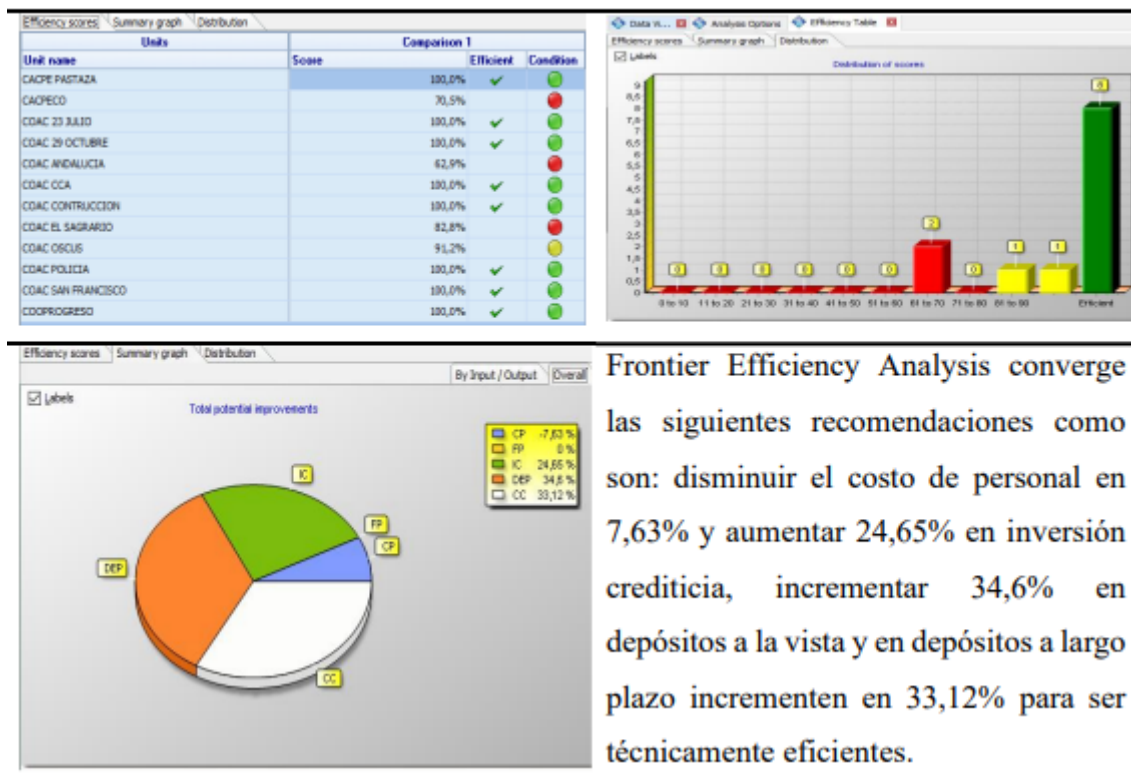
Efficiency scores | Summary graph | Distribution

| Units | Comparison 1 | | |
|---|---|---|---|
| Unit name | Score | Efficient | Condition |
| CACPE PASTAZA | 100,0% | ✔ | |
| CACPECO | 70,5% | | |
| COAC 23 JULIO | 100,0% | ✔ | |
| COAC 29 OCTUBRE | 100,0% | ✔ | |
| COAC ANDALUCIA | 62,9% | | |
| COAC CCA | 100,0% | ✔ | |
| COAC CONTRUCCION | 100,0% | ✔ | |
| COAC EL SAGRARIO | 82,8% | | |
| COAC OSCUS | 91,2% | | |
| COAC POLICIA | 100,0% | ✔ | |
| COAC SAN FRANCISCO | 100,0% | ✔ | |
| COOPROGRESO | 100,0% | ✔ | |

Data W... | Analysis Options | Efficiency Table
Efficiency scores | Summary graph | Distribution
Labels
Distribution of scores
9 8,5 8 7,5 7 6,5 6 5,5 5 4,5 4 3,5 3 2,5 2 1,5 1 0,5 0
0 0 0 0 0 0 2 0 1 1 8
0 to 10 11 to 20 21 to 30 31 to 40 41 to 50 51 to 60 61 to 70 71 to 80 81 to 90 Efficient

Efficiency scores | Summary graph | Distribution
By Input / Output | Overall
Labels
Total potential improvements
CP -7,63 %
FP 0 %
IC 24,65 %
DEP 34,6 %
CC 33,12 %
IC FP CP DEP CC

Frontier Efficiency Analysis converge las siguientes recomendaciones como son: disminuir el costo de personal en 7,63% y aumentar 24,65% en inversión crediticia, incrementar 34,6% en depósitos a la vista y en depósitos a largo plazo incrementen en 33,12% para ser técnicamente eficientes.